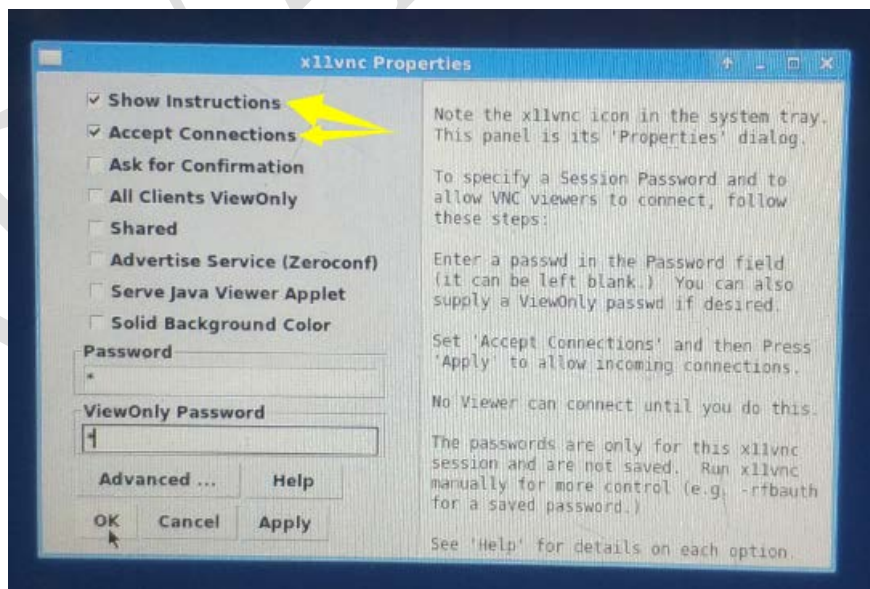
x11vnc Properties

Show Instructions
Accept Connections
Ask for Confirmation
All Clients ViewOnly
Shared
Advertise Service (Zeroconf)
Serve Java Viewer Applet
Solid Background Color

Password
*

ViewOnly Password

Advanced ...
Help
OK
Cancel
Apply

Note the x11vnc icon in the system tray. This panel is its 'Properties' dialog.

To specify a Session Password and to allow VNC viewers to connect, follow these steps:

Enter a passwd in the Password field (it can be left blank.) You can also supply a ViewOnly passwd if desired.

Set 'Accept Connections' and then Press 'Apply' to allow incoming connections.

No Viewer can connect until you do this.

The passwords are only for this x11vnc session and are not saved. Run x11vnc manually for more control (e.g. -rfbauth for a saved password.)

See 'Help' for details on each option.